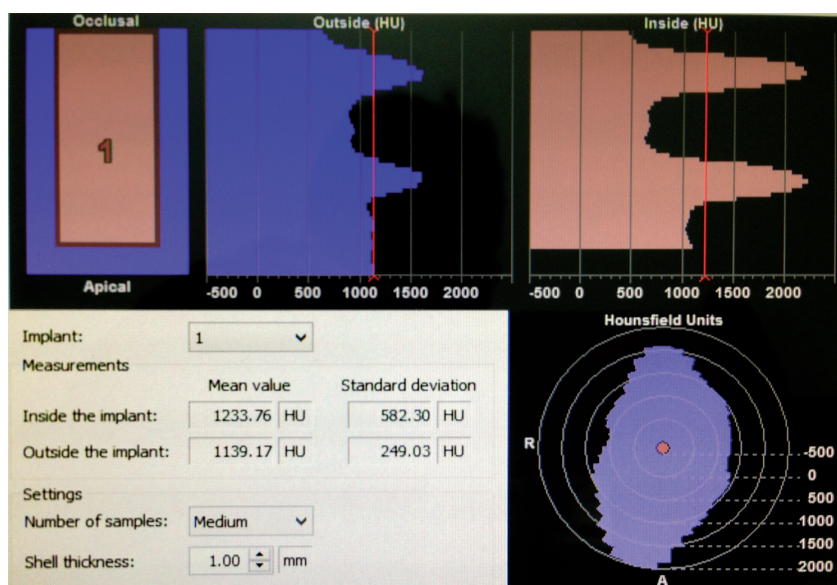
Occlusal

1

Apical

Outside (HU)

-500 0 500 1000 1500 2000

Inside (HU)

-500 0 500 1000 1500 2000

Implant: 1

Measurements

| | Mean value | | Standard deviation | |
|---|---|---|---|---|
| Inside the implant: | 1233.76 | HU | 582.30 | HU |
| Outside the implant: | 1139.17 | HU | 249.03 | HU |

Settings

Number of samples: Medium

Shell thickness: 1.00 mm

Hounsfield Units

R

A

-500
0
500
1000
1500
2000